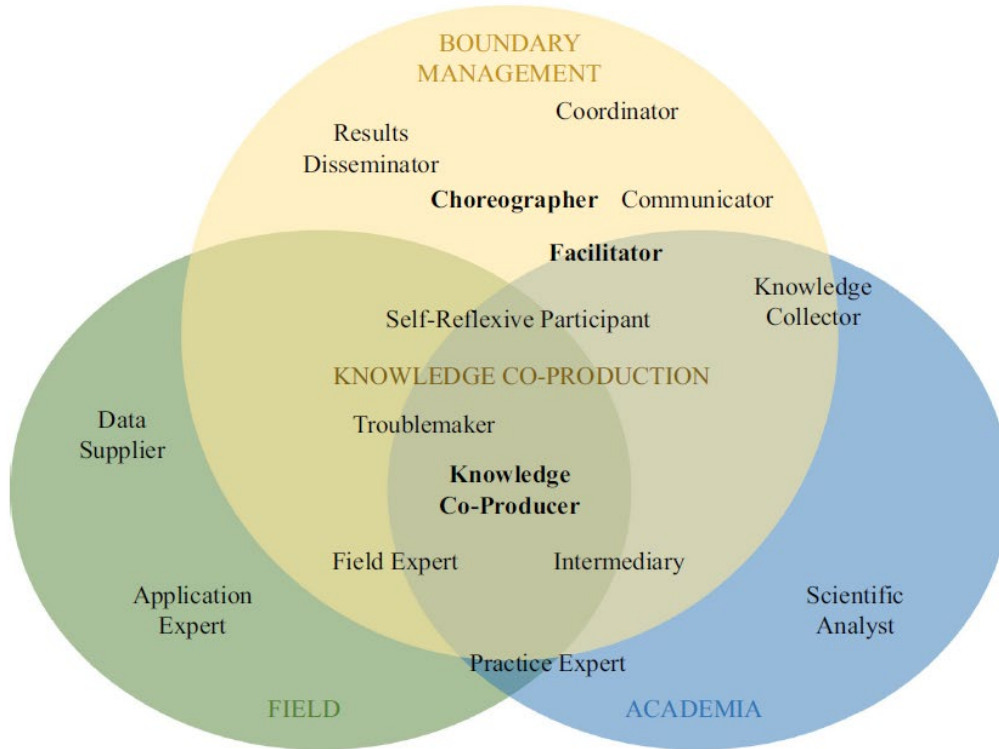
BOUNDARY MANAGEMENT

Coordinator

Results Disseminator

Choreographer

Communicator

Facilitator

Knowledge Collector

Self-Reflexive Participant

KNOWLEDGE CO-PRODUCTION

Data Supplier

Troublemaker

Knowledge Co-Producer

Field Expert

Intermediary

Application Expert

Scientific Analyst

Practice Expert

FIELD

ACADEMIA